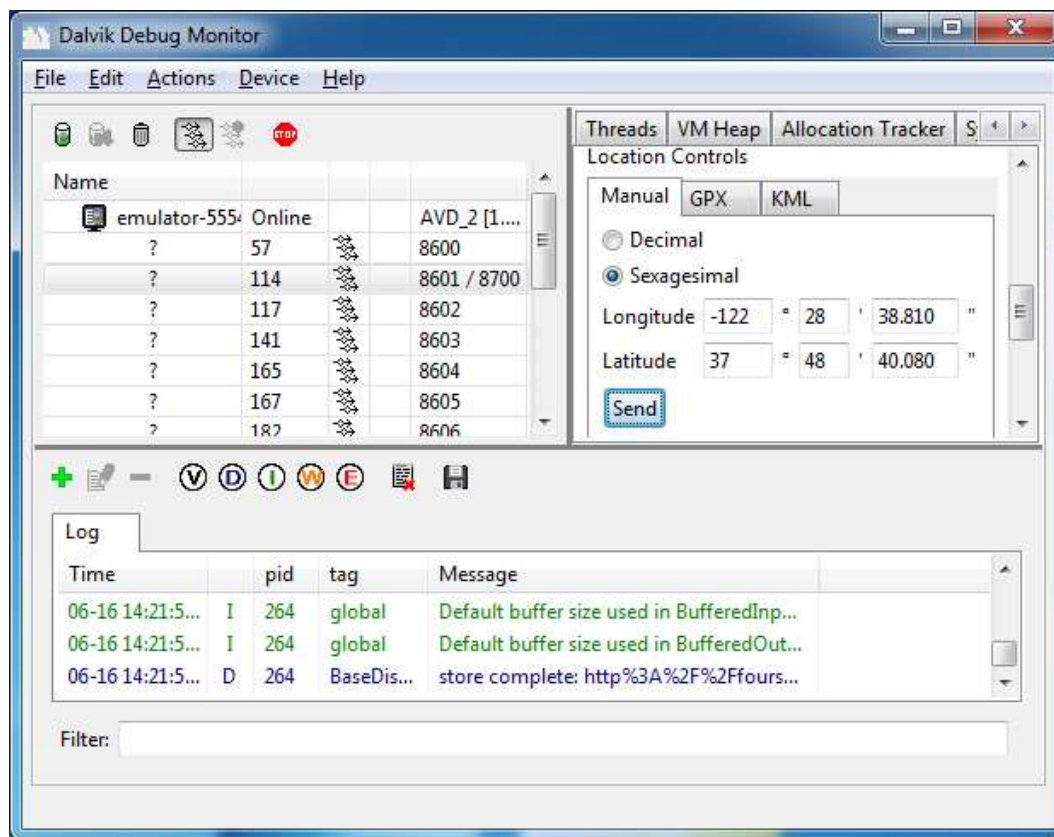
Dalvik Debug Monitor

File Edit Actions Device Help

STOP

| Name | | | | |
|---|---|---|---|---|
| emulator-555 | Online | | | AVD_2 [1.... |
| ? | 57 | | | 8600 |
| ? | 114 | | | 8601 / 8700 |
| ? | 117 | | | 8602 |
| ? | 141 | | | 8603 |
| ? | 165 | | | 8604 |
| ? | 167 | | | 8605 |
| ? | 182 | | | 8606 |

Threads VM Heap Allocation Tracker S

Location Controls

Manual GPX KML

Decimal

Sexagesimal

Longitude -122 ° 28 ' 38.810 "

Latitude 37 ° 48 ' 40.080 "

Send

V D I W E

Log

| Time | | pid | tag | Message |
|---|---|---|---|---|
| 06-16 14:21:5... | I | 264 | global | Default buffer size used in BufferedInp... |
| 06-16 14:21:5... | I | 264 | global | Default buffer size used in BufferedOut... |
| 06-16 14:21:5... | D | 264 | BaseDis... | store complete: http%3A%2F%2Ffours... |

Filter: